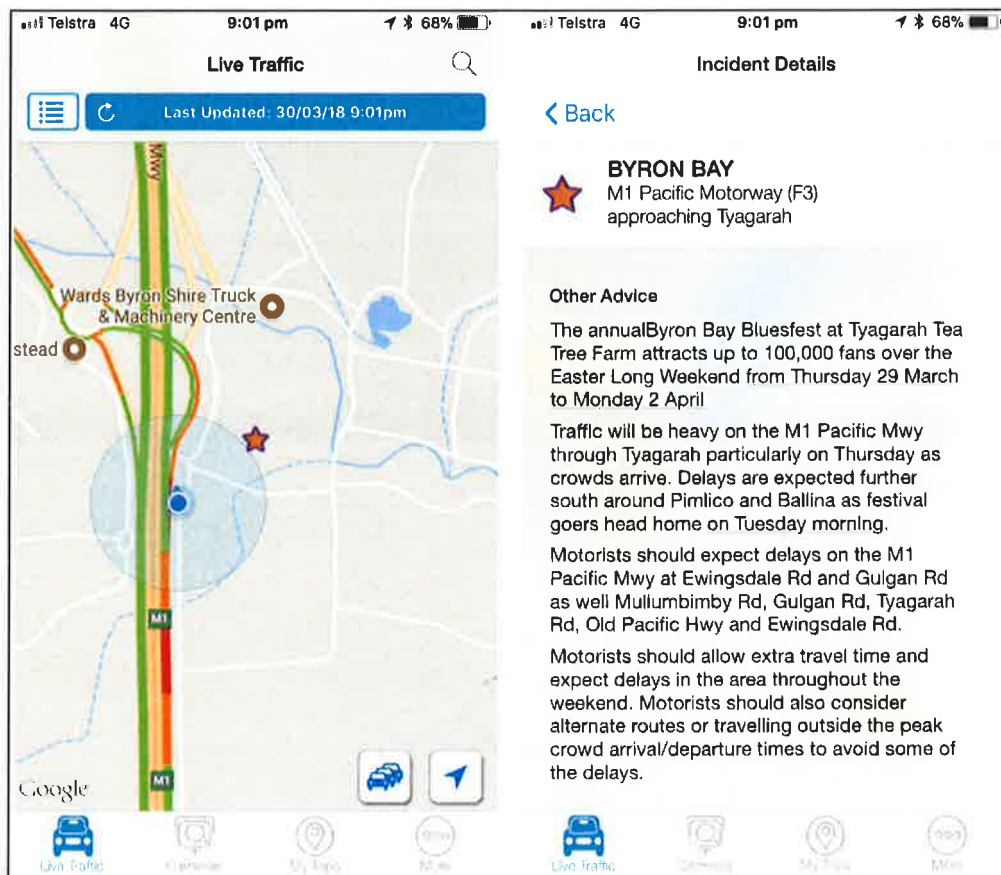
Telstra 4G 9:01 pm 68%

Live Traffic

Last Updated: 30/03/18 9:01pm

Mwy

Wards Byron Shire Truck & Machinery Centre

stead

M1

M1

Google

Live Traffic Cameras My Trips More

Telstra 4G 9:01 pm 68%

Incident Details

Back

BYRON BAY
M1 Pacific Motorway (F3) approaching Tyagarah

Other Advice

The annualByron Bay Bluesfest at Tyagarah Tea Tree Farm attracts up to 100,000 fans over the Easter Long Weekend from Thursday 29 March to Monday 2 April

Traffic will be heavy on the M1 Pacific Mwy through Tyagarah particularly on Thursday as crowds arrive. Delays are expected further south around Pimlico and Ballina as festival goers head home on Tuesday morning.

Motorists should expect delays on the M1 Pacific Mwy at Ewingsdale Rd and Gulgan Rd as well Mullumbimby Rd, Gulgan Rd, Tyagarah Rd, Old Pacific Hwy and Ewingsdale Rd.

Motorists should allow extra travel time and expect delays in the area throughout the weekend. Motorists should also consider alternate routes or travelling outside the peak crowd arrival/departure times to avoid some of the delays.

Live Traffic Cameras My Trips More